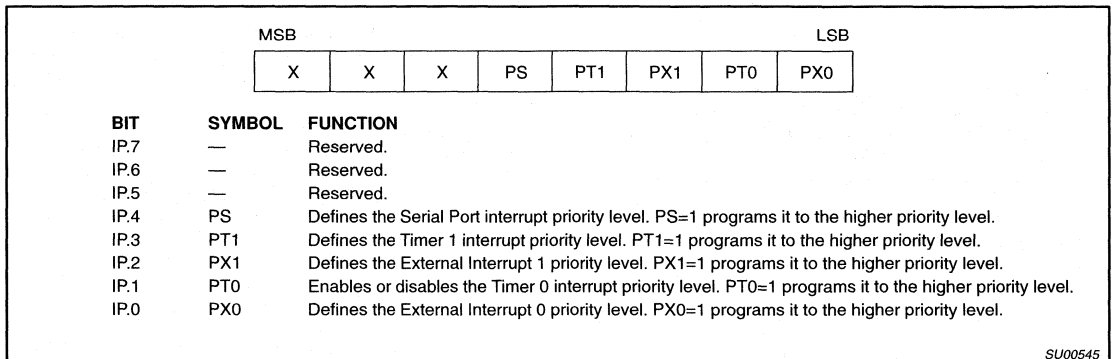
MSB LSB

| X | X | X | PS | PT1 | PX1 | PT0 | PX0 |
|---|---|---|---|---|---|---|---|

| BIT | SYMBOL | FUNCTION |
|---|---|---|
| IP.7 | — | Reserved. |
| IP.6 | — | Reserved. |
| IP.5 | — | Reserved. |
| IP.4 | PS | Defines the Serial Port interrupt priority level. PS=1 programs it to the higher priority level. |
| IP.3 | PT1 | Defines the Timer 1 interrupt priority level. PT1=1 programs it to the higher priority level. |
| IP.2 | PX1 | Defines the External Interrupt 1 priority level. PX1=1 programs it to the higher priority level. |
| IP.1 | PT0 | Enables or disables the Timer 0 interrupt priority level. PT0=1 programs it to the higher priority level. |
| IP.0 | PX0 | Defines the External Interrupt 0 priority level. PX0=1 programs it to the higher priority level. |

SU00545